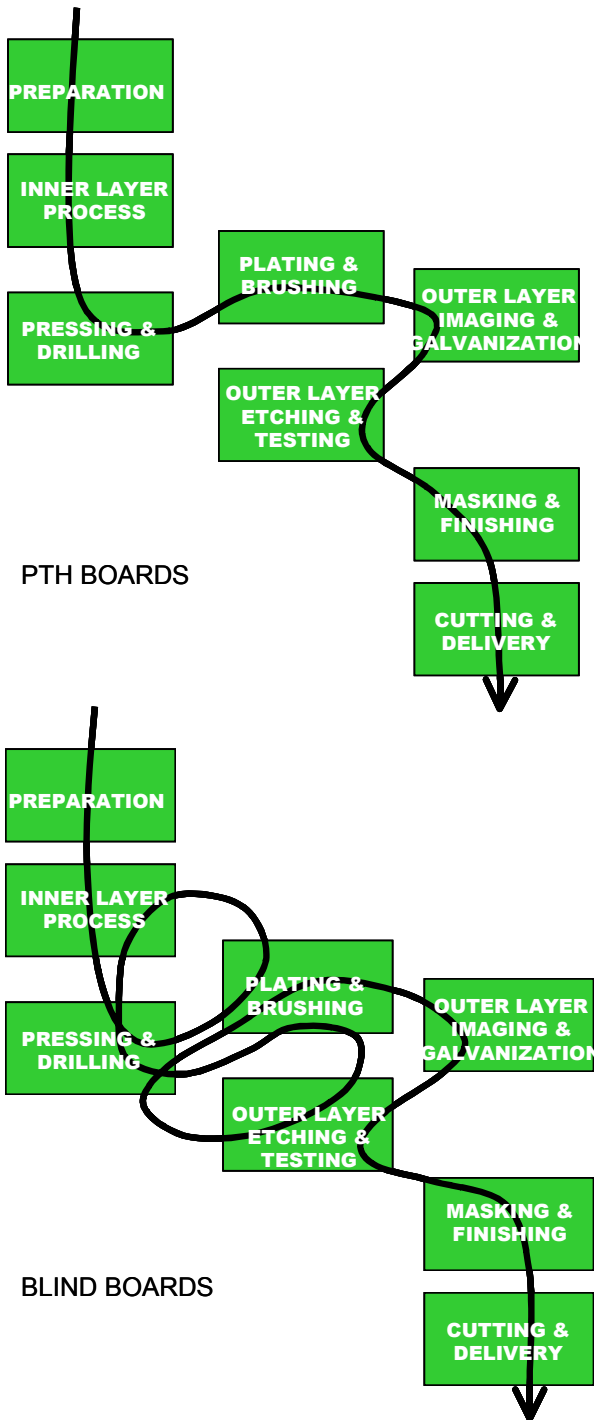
PREPARATION

INNER LAYER PROCESS

PRESSING & DRILLING

PLATING & BRUSHING

OUTER LAYER IMAGING & GALVANIZATION

OUTER LAYER ETCHING & TESTING

MASKING & FINISHING

PTH BOARDS

CUTTING & DELIVERY

PREPARATION

INNER LAYER PROCESS

PRESSING & DRILLING

PLATING & BRUSHING

OUTER LAYER IMAGING & GALVANIZATION

OUTER LAYER ETCHING & TESTING

MASKING & FINISHING

BLIND BOARDS

CUTTING & DELIVERY